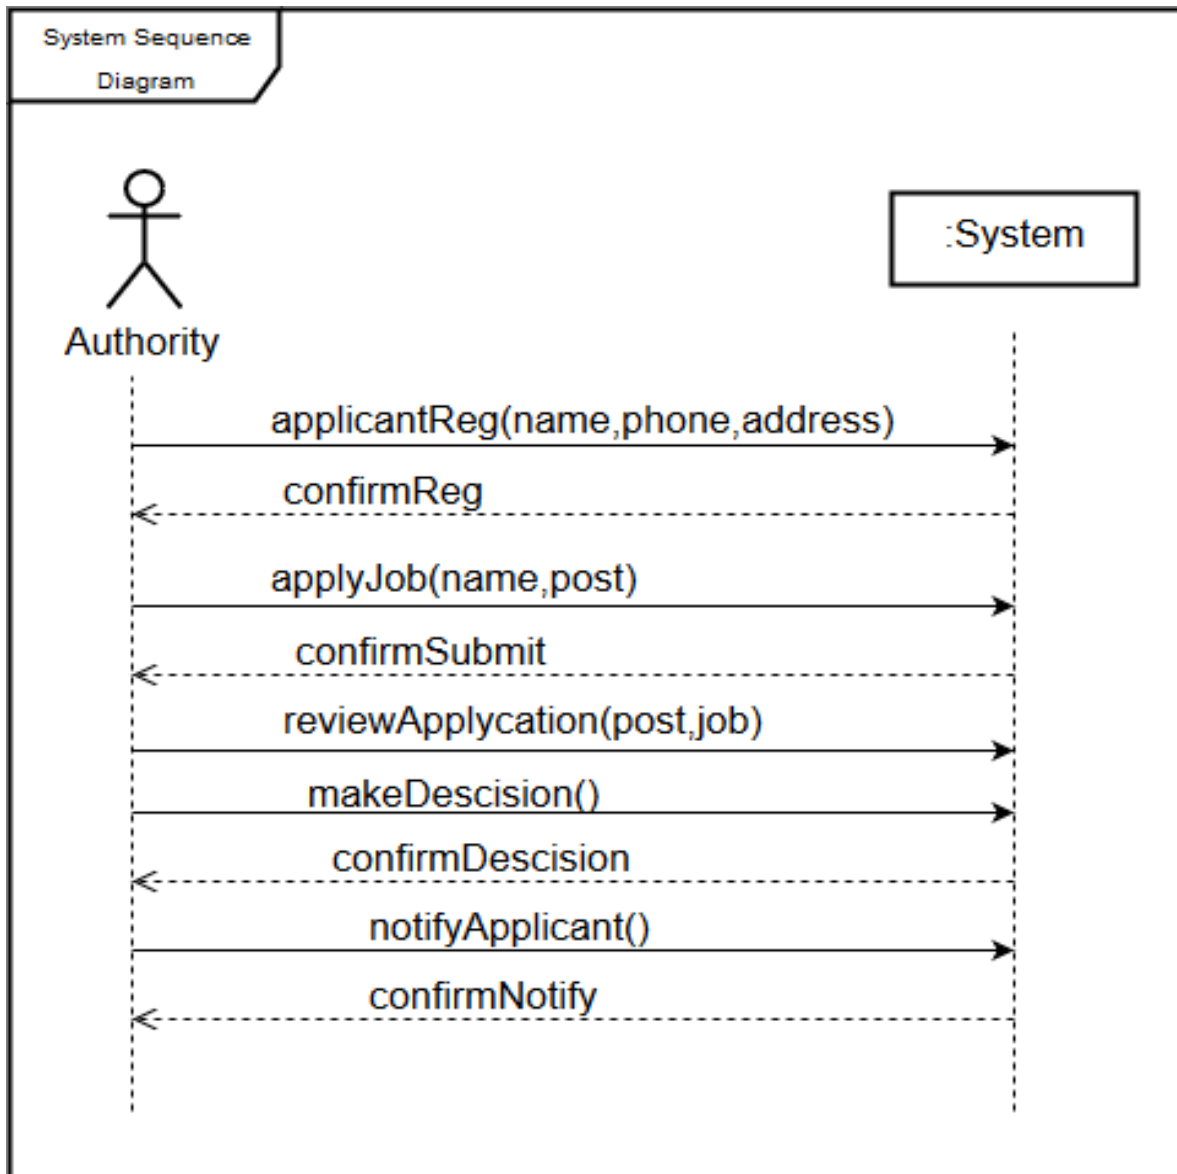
System Sequence Diagram

Authority

:System

applicantReg(name,phone,address)

confirmReg

applyJob(name,post)

confirmSubmit

reviewApplycation(post,job)

makeDescision()

confirmDescision

notifyApplicant()

confirmNotify